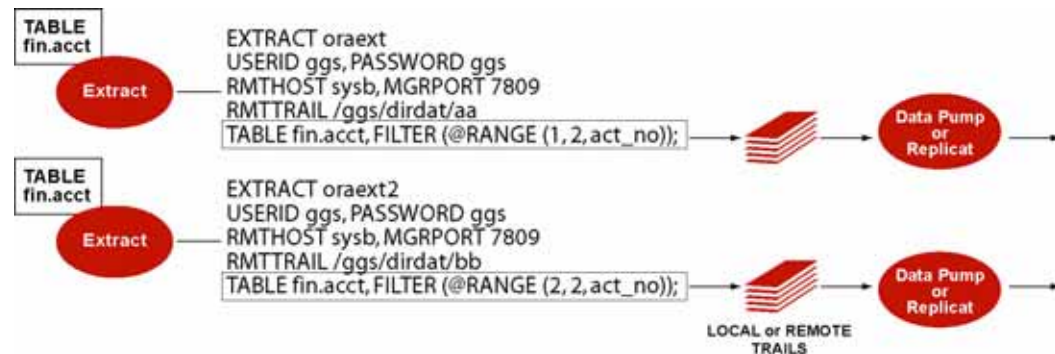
TABLE fin.acct

Extract

EXTRACT oraext
USERID ggs, PASSWORD ggs
RMTHOST sysb, MGRPORT 7809
RMTTRAIL /ggs/dirdat/aa
TABLE fin.acct, FILTER (@RANGE (1, 2, act_no));

Data Pump or Replicat

TABLE fin.acct

Extract

EXTRACT oraext2
USERID ggs, PASSWORD ggs
RMTHOST sysb, MGRPORT 7809
RMTTRAIL /ggs/dirdat/bb
TABLE fin.acct, FILTER (@RANGE (2, 2, act_no));

Data Pump or Replicat

LOCAL or REMOTE TRAILS